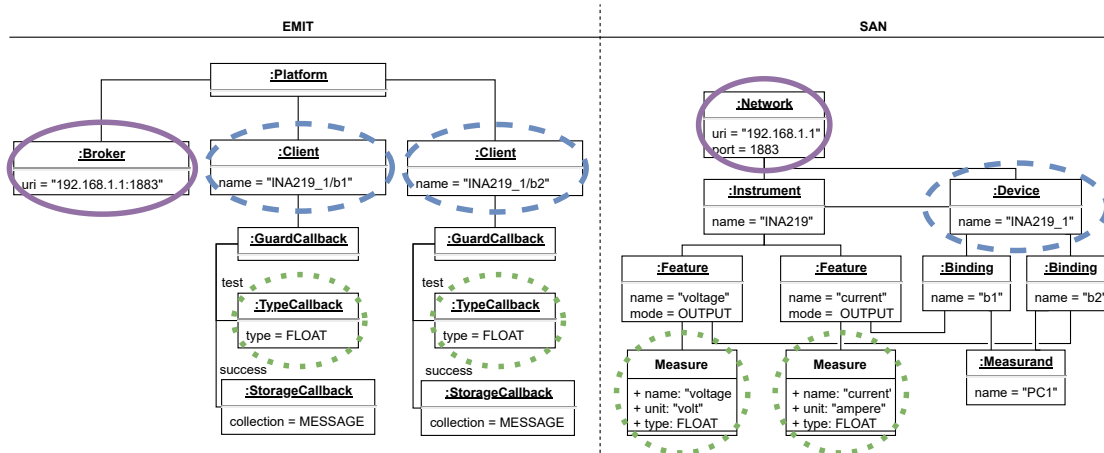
EMIT

:Platform

:Broker
uri = "192.168.1.1:1883"

:Client
name = "INA219_1/b1"

:Client
name = "INA219_1/b2"

:GuardCallback
test
:TypeCallback
type = FLOAT
success
:StorageCallback
collection = MESSAGE

:GuardCallback
test
:TypeCallback
type = FLOAT
success
:StorageCallback
collection = MESSAGE

SAN

:Network
uri = "192.168.1.1"
port = 1883

:Instrument
name = "INA219"

:Device
name = "INA219_1"

:Feature
name = "voltage"
mode = OUTPUT

:Feature
name = "current"
mode = OUTPUT

:Binding
name = "b1"

:Binding
name = "b2"

Measure
+ name: "voltage
+ unit: "volt"
+ type: FLOAT

Measure
+ name: "current'
+ unit: "ampere"
+ type: FLOAT

:Measurand
name = "PC1"